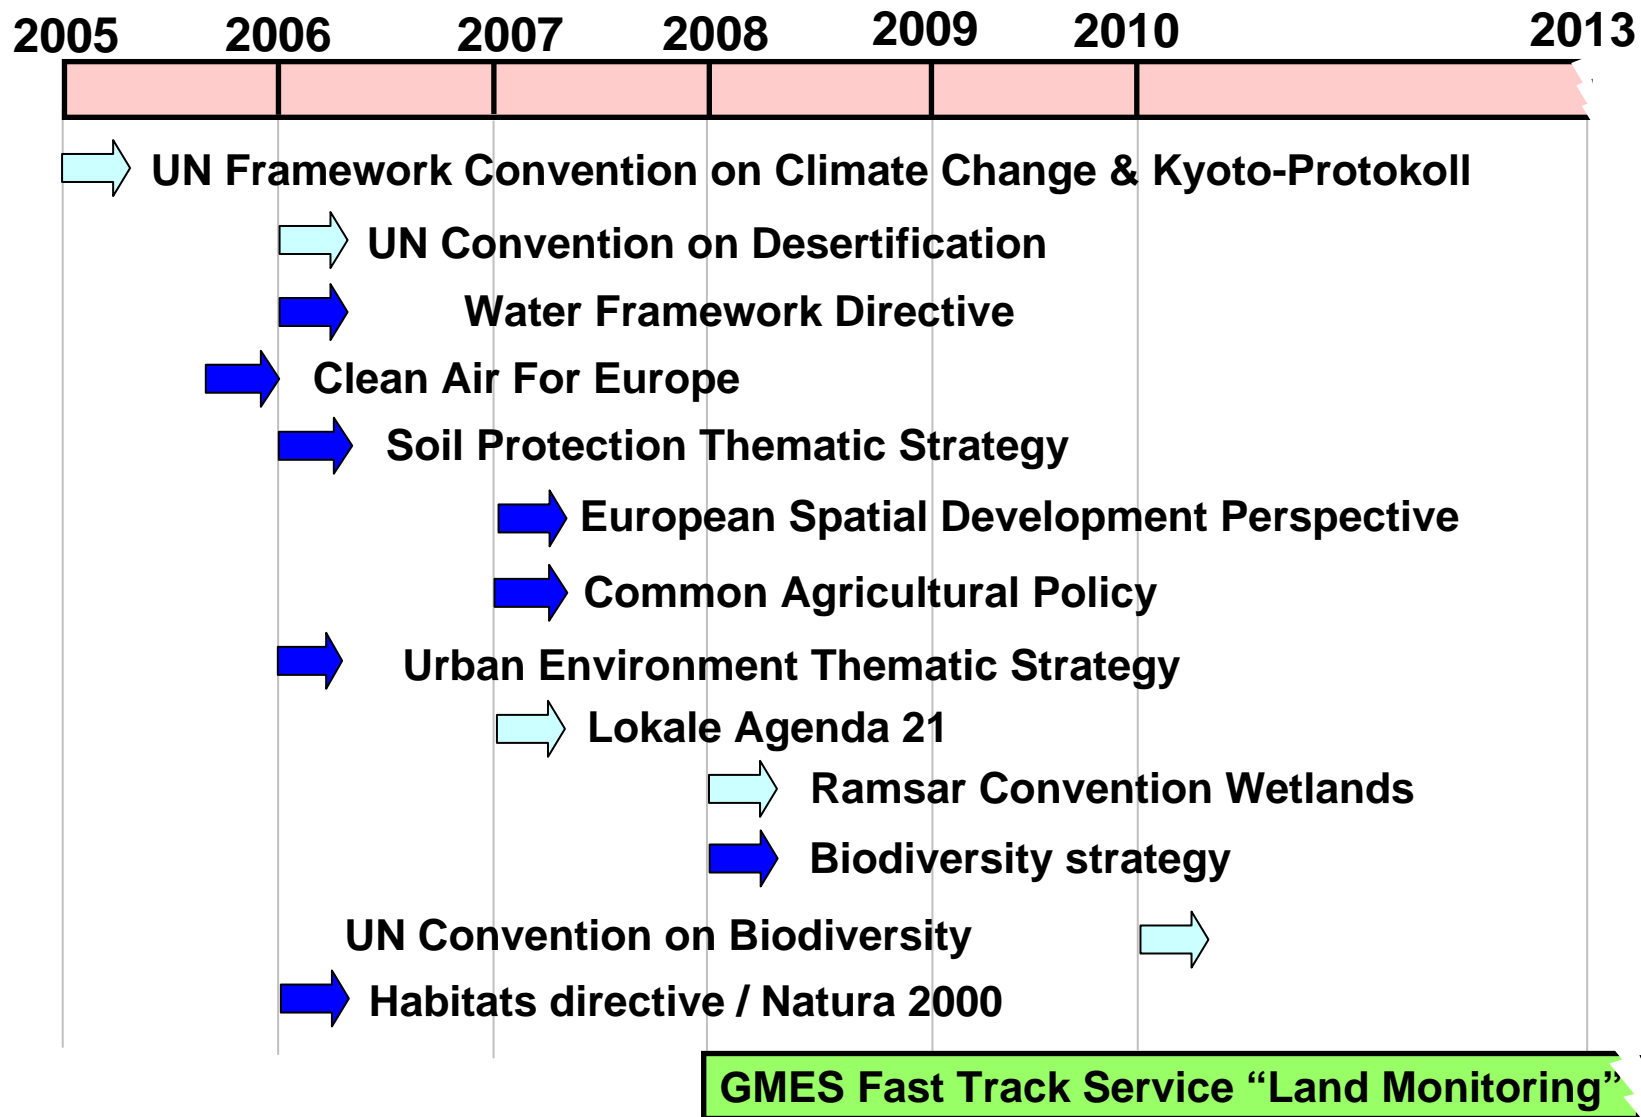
2005 2006 2007 2008 2009 2010 2013

UN Framework Convention on Climate Change & Kyoto-Protokoll

UN Convention on Desertification

Water Framework Directive

Clean Air For Europe

Soil Protection Thematic Strategy

European Spatial Development Perspective

Common Agricultural Policy

Urban Environment Thematic Strategy

Lokale Agenda 21

Ramsar Convention Wetlands

Biodiversity strategy

UN Convention on Biodiversity

Habitats directive / Natura 2000

GMES Fast Track Service “Land Monitoring”